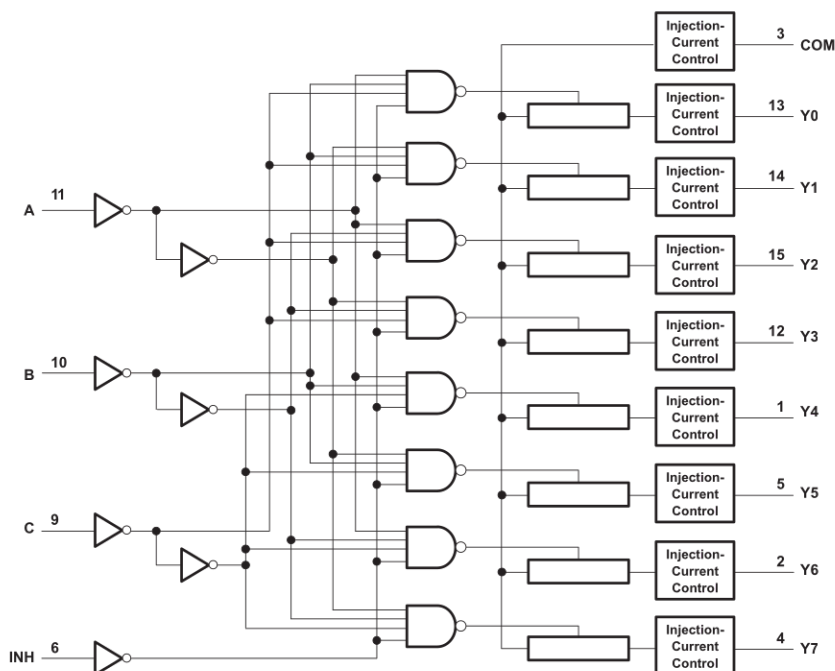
Injection-Current Control 3 COM

Injection-Current Control 13 Y0

Injection-Current Control 14 Y1

Injection-Current Control 15 Y2

Injection-Current Control 12 Y3

Injection-Current Control 1 Y4

Injection-Current Control 5 Y5

Injection-Current Control 2 Y6

Injection-Current Control 4 Y7

A 11

B 10

C 9

INH 6